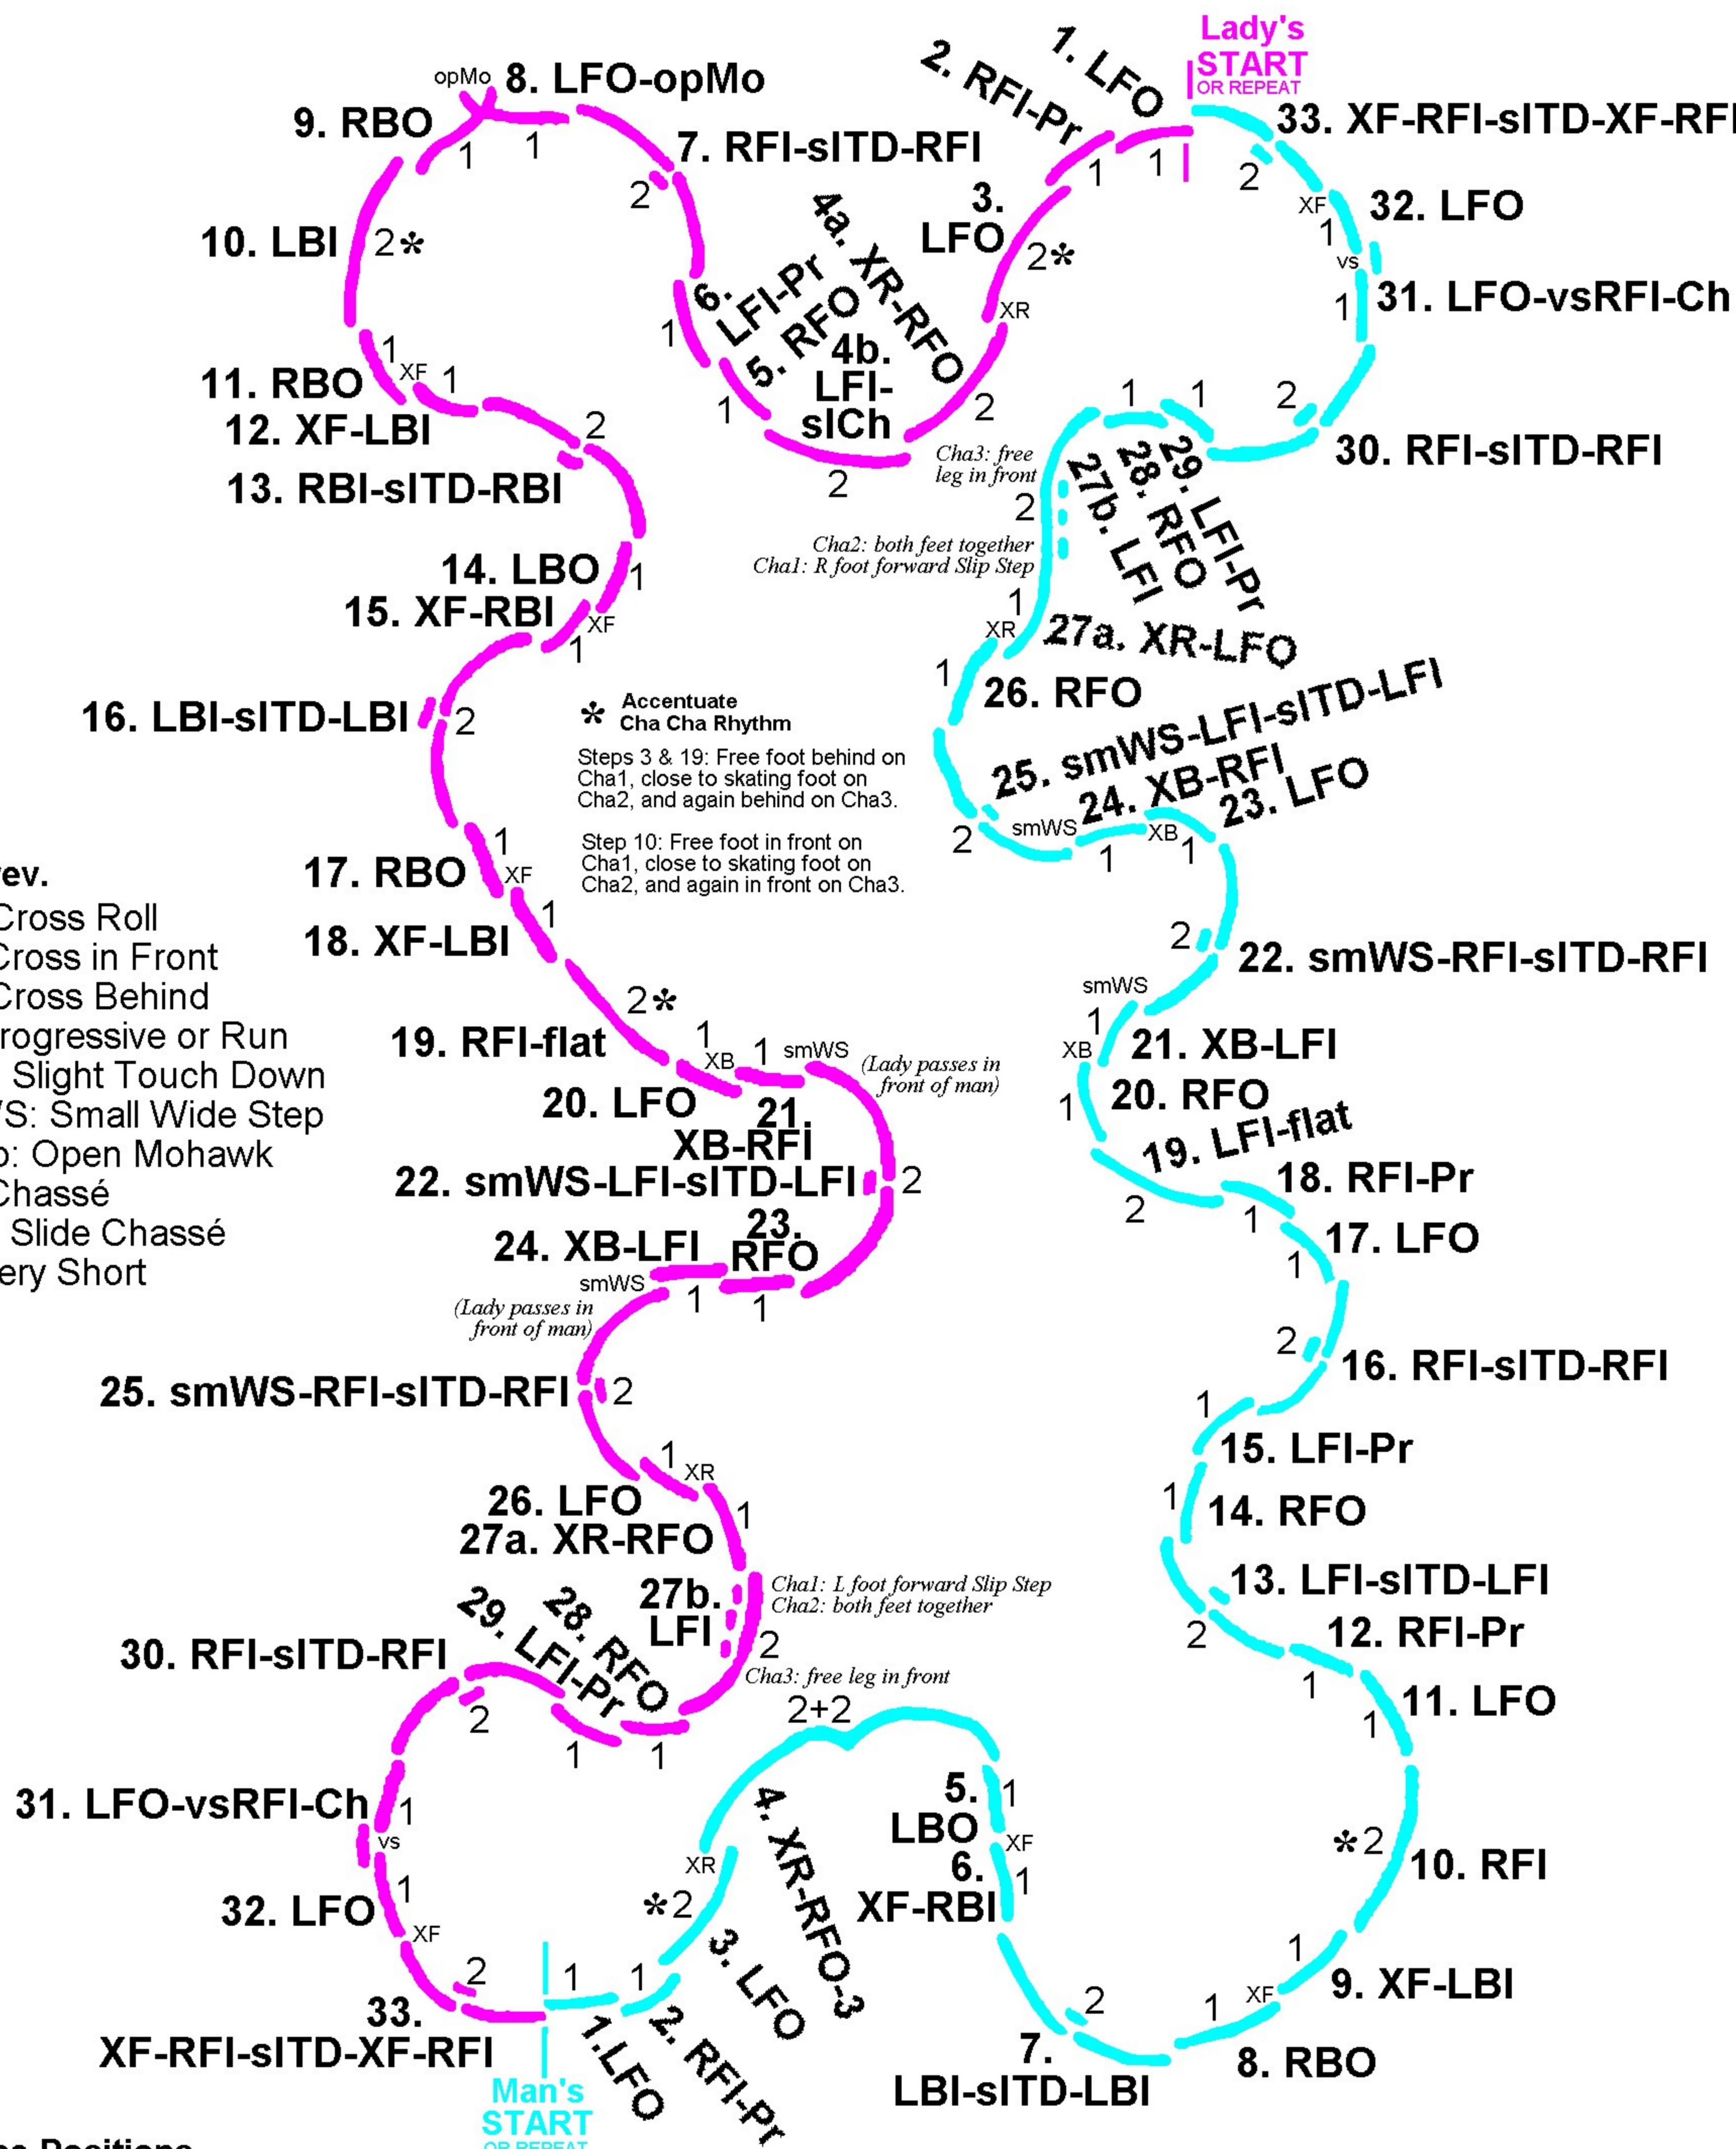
Lady's
START
OR REPEAT

1. LFO
2. RFI-Pr
3. LFO
4a. XR-RFO
4b. LFI-slCh
5. RFO
6. LFI-Pr
7. RFI-slTD-RFI
8. LFO-opMo
opMo
9. RBO
10. LBI
11. RBO
12. XF-LBI
13. RBI-slTD-RBI
14. LBO
15. XF-RBI
16. LBI-slTD-LBI
17. RBO
18. XF-LBI
19. RFI-flat
20. LFO
21. XB-RFI
22. smWS-LFI-slTD-LFI
23. RFO
24. XB-LFI
25. smWS-RFI-slTD-RFI
26. LFO
27a. XR-RFO
27b. LFI
28. RFO
29. LFI-Pr
30. RFI-slTD-RFI
31. LFO-vsRFI-Ch
32. LFO
33. XF-RFI-slTD-XF-RFI

(Lady passes in front of man)
(Lady passes in front of man)
Cha1: L foot forward Slip Step
Cha2: both feet together
Cha3: free leg in front

Cha3: free leg in front
Cha2: both feet together
Cha1: R foot forward Slip Step

* Accentuate Cha Cha Rhythm

Steps 3 & 19: Free foot behind on Cha1, close to skating foot on Cha2, and again behind on Cha3.

Step 10: Free foot in front on Cha1, close to skating foot on Cha2, and again in front on Cha3.

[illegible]ev.
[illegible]Cross Roll
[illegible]Cross in Front
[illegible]Cross Behind
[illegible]rogressive or Run
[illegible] Slight Touch Down
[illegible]S: Small Wide Step
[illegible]: Open Mohawk
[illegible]Chassé
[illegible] Slide Chassé
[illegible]ery Short

Man's
START
OR REPEAT

1.LFO
2. RFI-Pr
3. LFO
4. XR-RFO-3
5. LBO
6. XF-RBI
7. LBI-slTD-LBI
8. RBO
9. XF-LBI
10. RFI
11. LFO
12. RFI-Pr
13. LFI-slTD-LFI
14. RFO
15. LFI-Pr
16. RFI-slTD-RFI
17. LFO
18. RFI-Pr
19. LFI-flat
20. RFO
21. XB-LFI
22. smWS-RFI-slTD-RFI
23. LFO
24. XB-RFI
25. smWS-LFI-slTD-LFI
26. RFO
27a. XR-LFO
27b. LFI
28. RFO
29. LFI-Pr
30. RFI-slTD-RFI
31. LFO-vsRFI-Ch
32. LFO
33. XF-RFI-slTD-XF-RFI

2+2

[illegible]e Positions